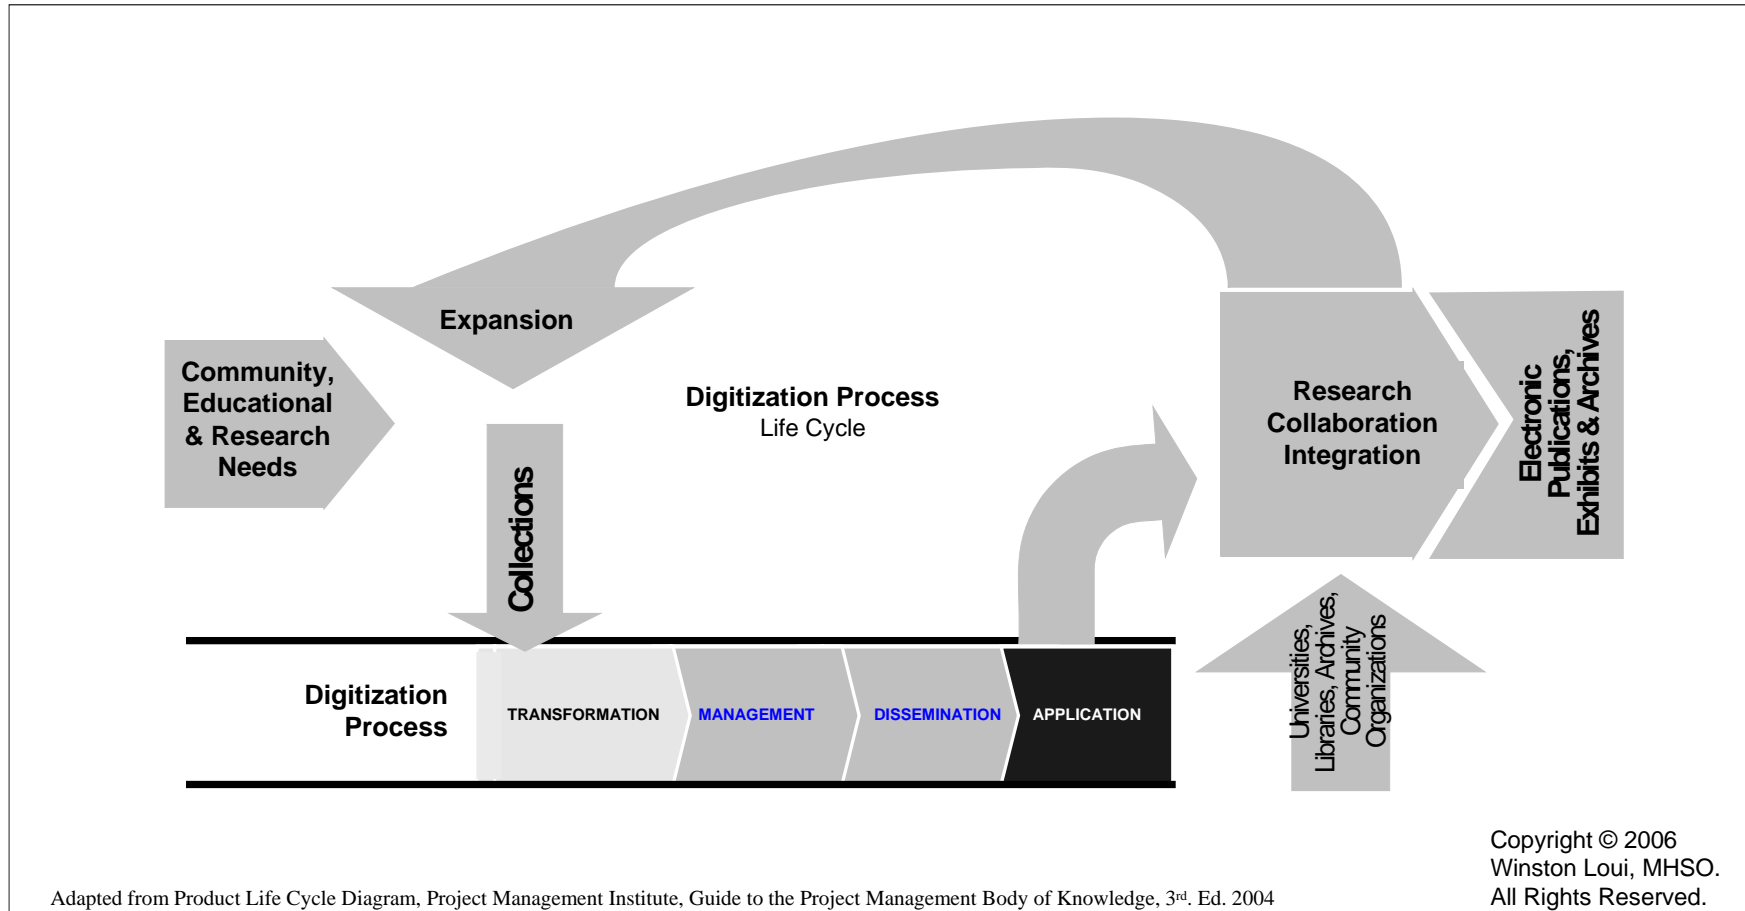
Community, Educational & Research Needs

Expansion

Digitization Process
Life Cycle

Collections

Research Collaboration Integration

Electronic Publications, Exhibits & Archives

Universities, Libraries, Archives, Community Organizations

Digitization Process

TRANSFORMATION

MANAGEMENT

DISSEMINATION

APPLICATION

Copyright © 2006
Winston Loui, MHSO.
All Rights Reserved.

Adapted from Product Life Cycle Diagram, Project Management Institute, Guide to the Project Management Body of Knowledge, 3$^{rd}$. Ed. 2004